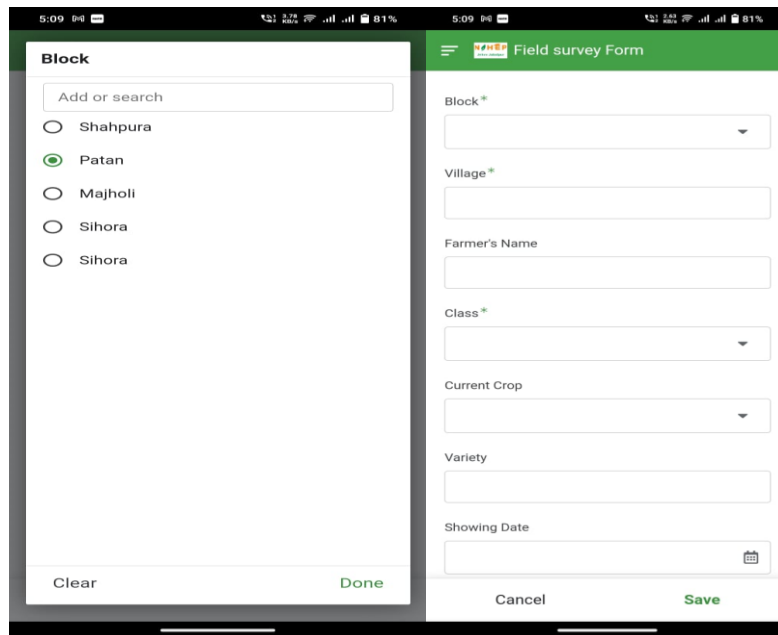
5:09 81%

Block

Add or search

Shahpura

Patan

Majholi

Sihora

Sihora

Clear

Done

5:09 81%

Field survey Form

Block*

Village*

Farmer's Name

Class*

Current Crop

Variety

Showing Date

Cancel

Save